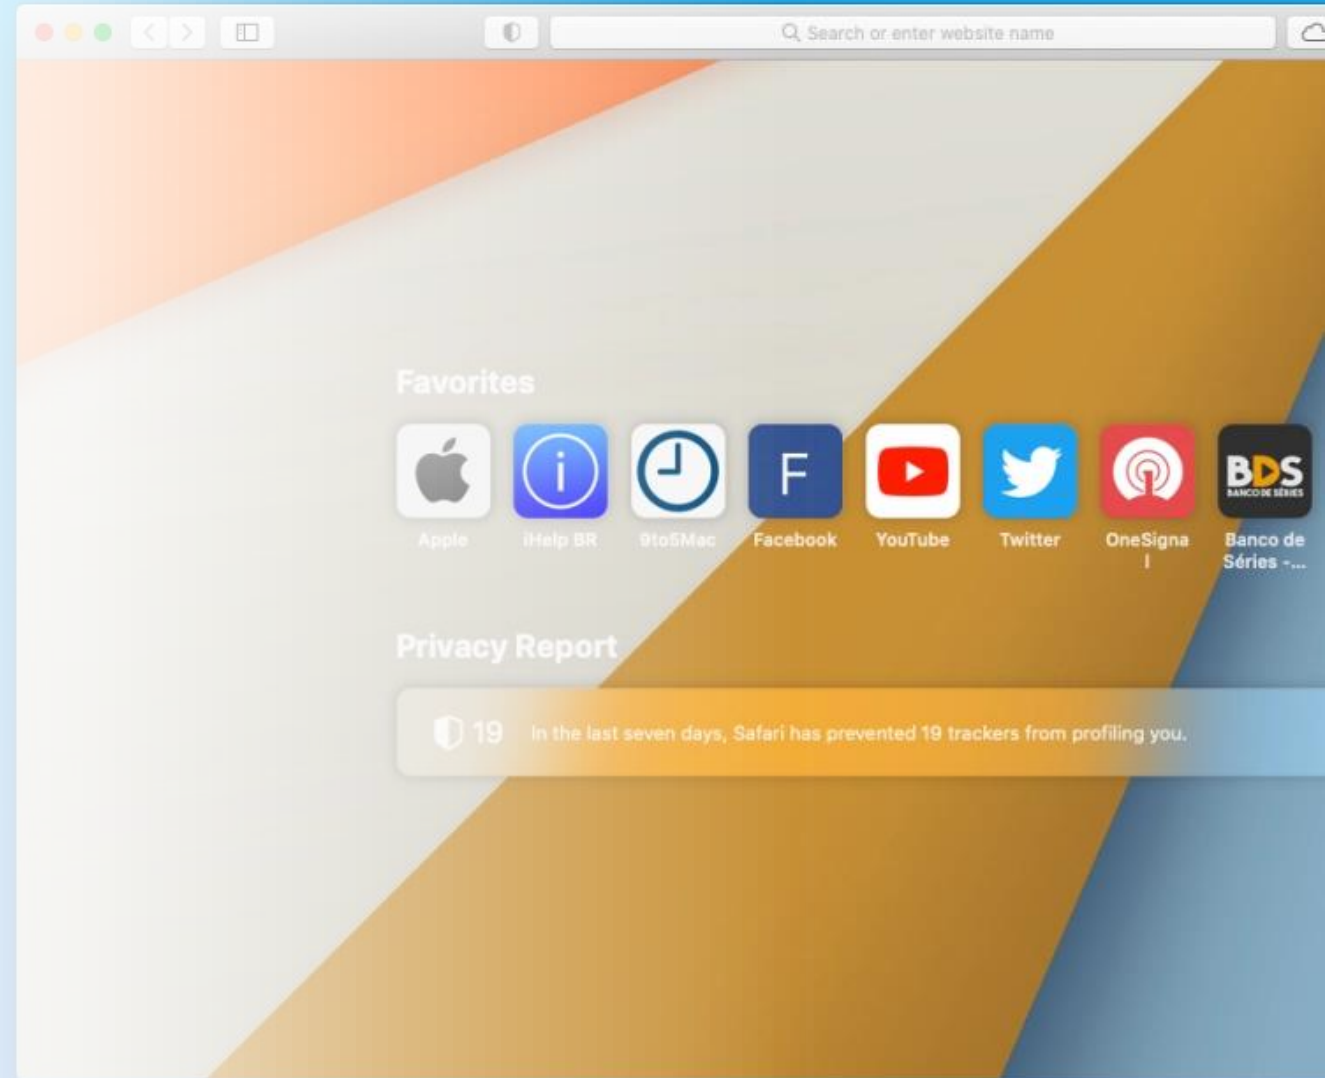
Search or enter website name

Favorites

F

BDS
BANCO DE SÉRIES

Apple iHelp BR 9to5Mac Facebook YouTube Twitter OneSignal Banco de Séries -...

Privacy Report

19 In the last seven days, Safari has prevented 19 trackers from profiling you.